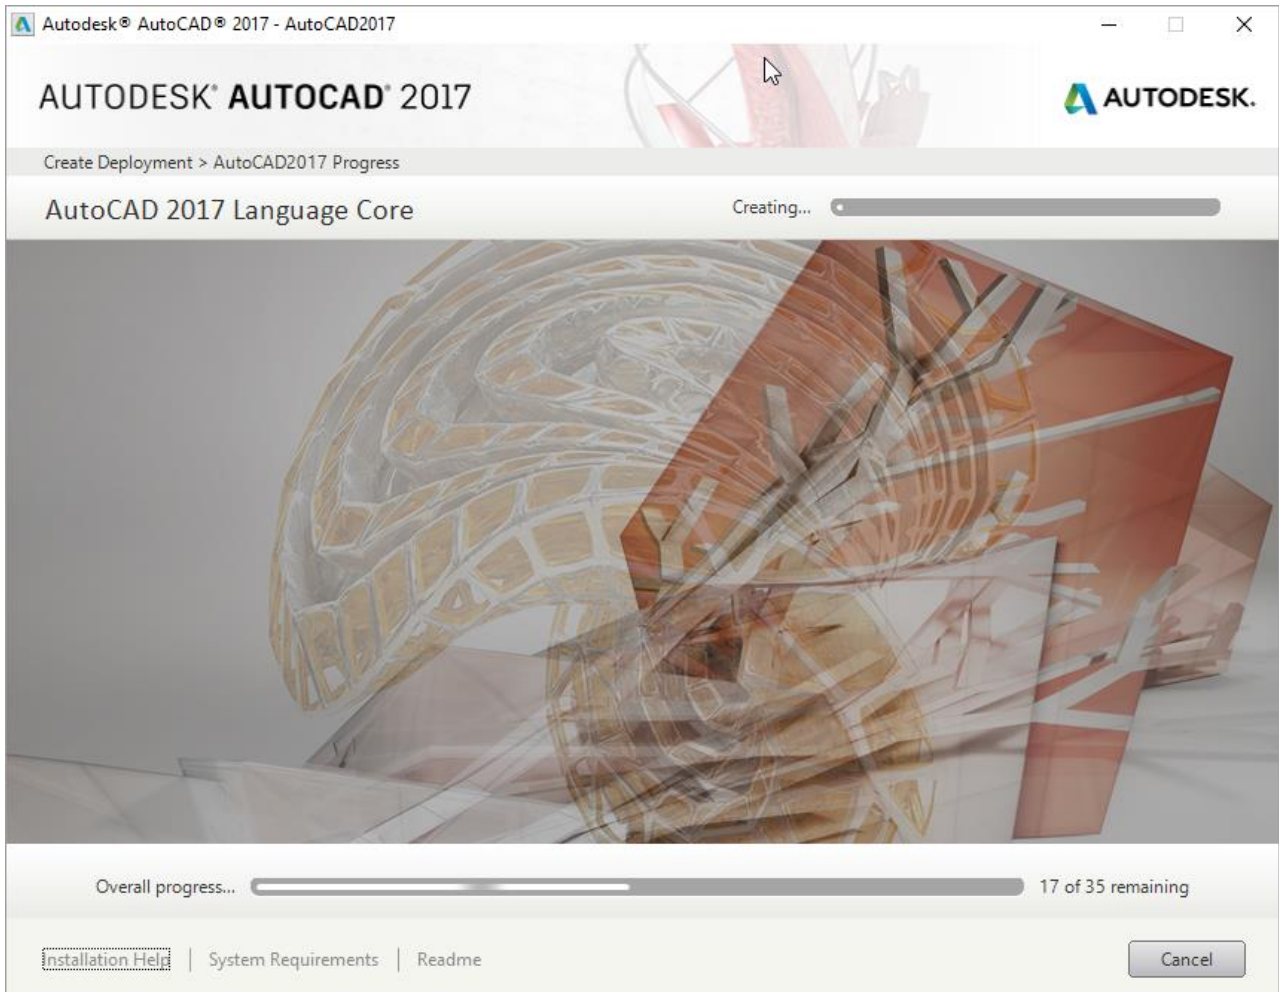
Autodesk® AutoCAD® 2017 - AutoCAD2017

AUTODESK® AUTOCAD® 2017

AUTODESK.

Create Deployment > AutoCAD2017 Progress

AutoCAD 2017 Language Core

Creating...

Overall progress...

17 of 35 remaining

Installation Help | System Requirements | Readme

Cancel